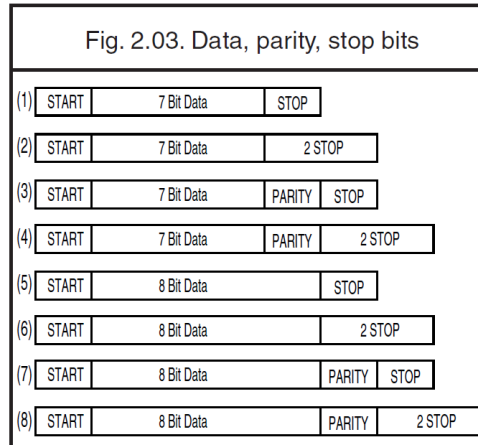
Fig. 2.03. Data, parity, stop bits

| | | | |
|---|---|---|---|
| (1) | START | 7 Bit Data | STOP |
| (2) | START | 7 Bit Data | 2 STOP |
| (3) | START | 7 Bit Data | PARITY | STOP |
| (4) | START | 7 Bit Data | PARITY | 2 STOP |
| (5) | START | 8 Bit Data | STOP |
| (6) | START | 8 Bit Data | 2 STOP |
| (7) | START | 8 Bit Data | PARITY | STOP |
| (8) | START | 8 Bit Data | PARITY | 2 STOP |